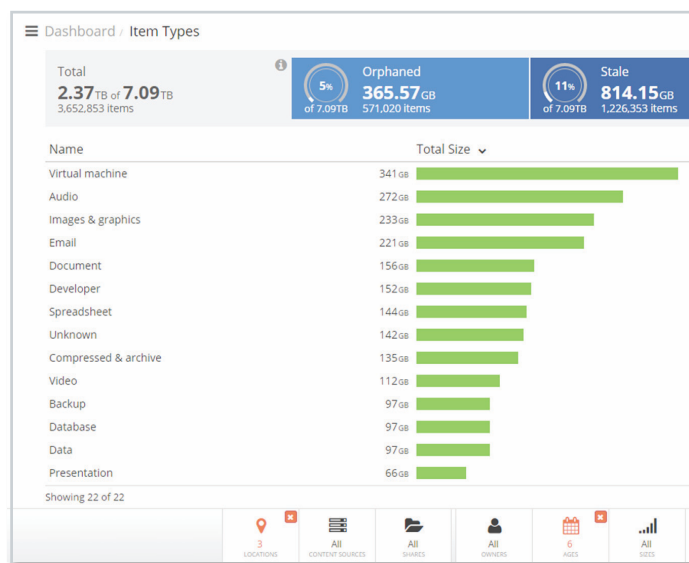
Dashboard / Item Types

Total
2.37TB of 7.09TB
3,652,853 items

5%
of 7.09TB
Orphaned
365.57GB
571,020 items

11%
of 7.09TB
Stale
814.15GB
1,226,353 items

| Name | Total Size |
|---|---|
| Virtual machine | 341GB |
| Audio | 272GB |
| Images & graphics | 233GB |
| Email | 221GB |
| Document | 156GB |
| Developer | 152GB |
| Spreadsheet | 144GB |
| Unknown | 142GB |
| Compressed & archive | 135GB |
| Video | 112GB |
| Backup | 97GB |
| Database | 97GB |
| Data | 97GB |
| Presentation | 66GB |

Showing 22 of 22

3 LOCATIONS
All CONTENT SOURCES
All SHARES
All OWNERS
6 AGES
All SIZES